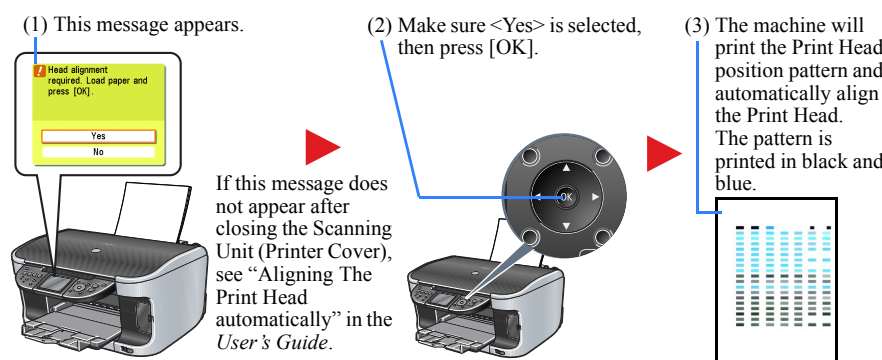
(1) This message appears.

Head alignment required. Load paper and press [OK].

Yes

No

If this message does not appear after closing the Scanning Unit (Printer Cover), see “Aligning The Print Head automatically” in the *User’s Guide*.

(2) Make sure <Yes> is selected, then press [OK].

OK

(3) The machine will print the Print Head position pattern and automatically align the Print Head. The pattern is printed in black and blue.